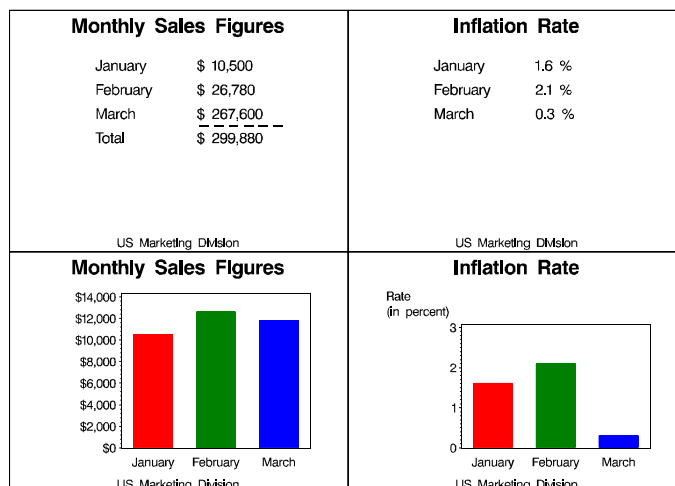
Monthly Sales Figures

| January | $ 10,500 |
|---|---|
| February | $ 26,780 |
| March | $ 267,600 |
| Total | $ 299,880 |

US Marketing DMslon

Inflation Rate

| January | 1.6 % |
|---|---|
| February | 2.1 % |
| March | 0.3 % |

US Marketing DMslon

Monthly Sales Flgures

$14,000
$12,000
$10,000
$8,000
$6,000
$4,000
$2,000
$0

January February March

US Marketing Division

Inflation Rate

Rate
(in percent)

3
2
1
0

January February March

US Marketing Division